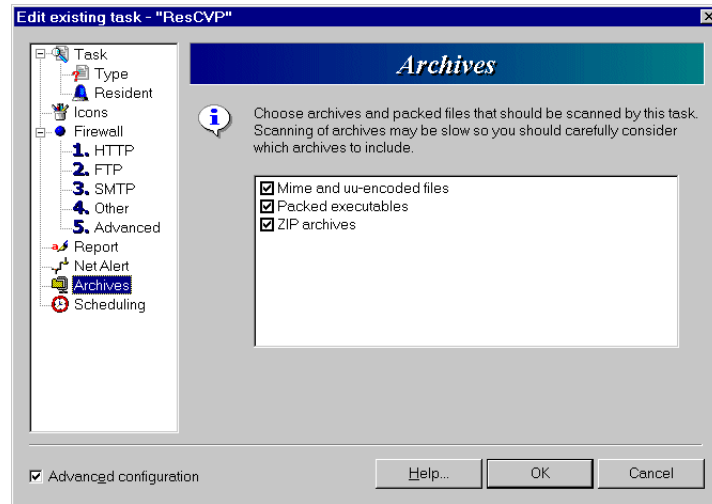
Edit existing task - "ResCVP"

Task
Type
Resident
Icons
Firewall
1. HTTP
2. FTP
3. SMTP
4. Other
5. Advanced
Report
Net Alert
Archives
Scheduling

Archives

Choose archives and packed files that should be scanned by this task. Scanning of archives may be slow so you should carefully consider which archives to include.

☑ Mime and uu-encoded files
☑ Packed executables
☑ ZIP archives

☑ Advanced configuration

Help...

OK

Cancel